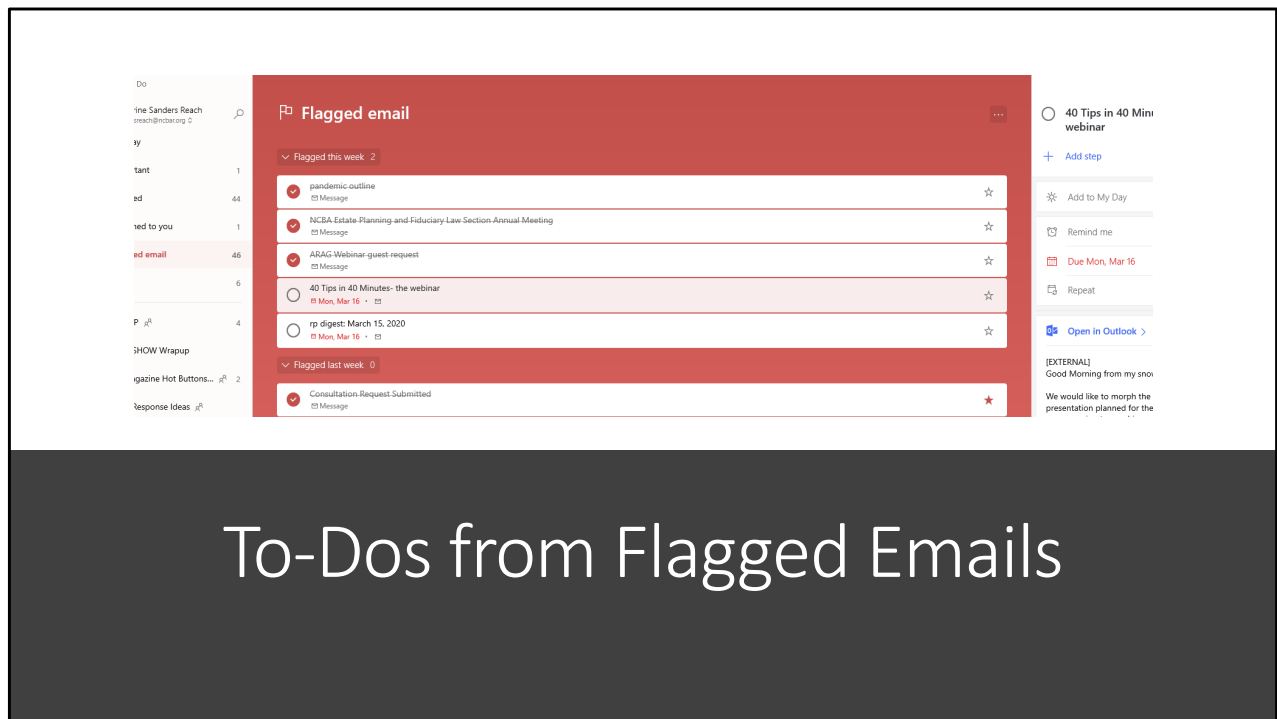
Do

rine Sanders Reach
sreach@ncbar.org

ay

rtant 1

ed 44

ned to you 1

ed email 46

6

P 4

SHOW Wrapup

agazine Hot Buttons... 2

Response Ideas

Flagged email

Flagged this week 2

pandemic outline
Message

NCBA Estate Planning and Fiduciary Law Section Annual Meeting
Message

ARAG Webinar guest request
Message

40 Tips in 40 Minutes- the webinar
Mon, Mar 16

rp digest: March 15, 2020
Mon, Mar 16

Flagged last week 0

Consultation Request Submitted
Message

40 Tips in 40 Minu
webinar

Add step

Add to My Day

Remind me

Due Mon, Mar 16

Repeat

Open in Outlook

[EXTERNAL]
Good Morning from my snov

We would like to morph the
presentation planned for the

To-Dos from Flagged Emails